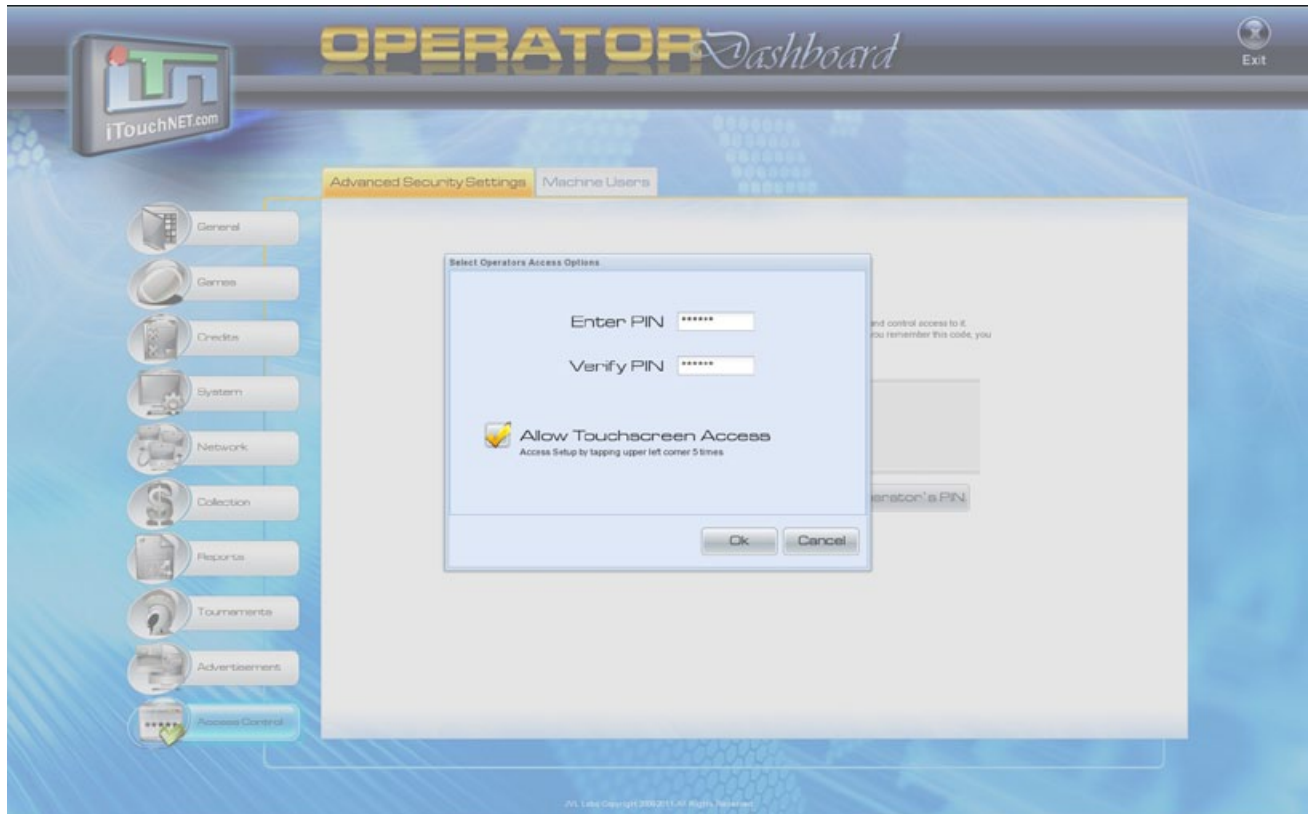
iTN
iTouchNET.com

OPERATOR Dashboard

Exit

Advanced Security Settings
Machine Users

General
Games
Credits
System
Network
Collection
Reports
Tournaments
Advertisement
Access Control

Select Operators Access Options

Enter PIN ******

Verify PIN ******

Allow Touchscreen Access
Access Setup by tapping upper left corner 5 times

Ok
Cancel

and control access to it.
you remember this code, you

erator's PIN

JVL Labs Copyright 2008-2011 All Rights Reserved